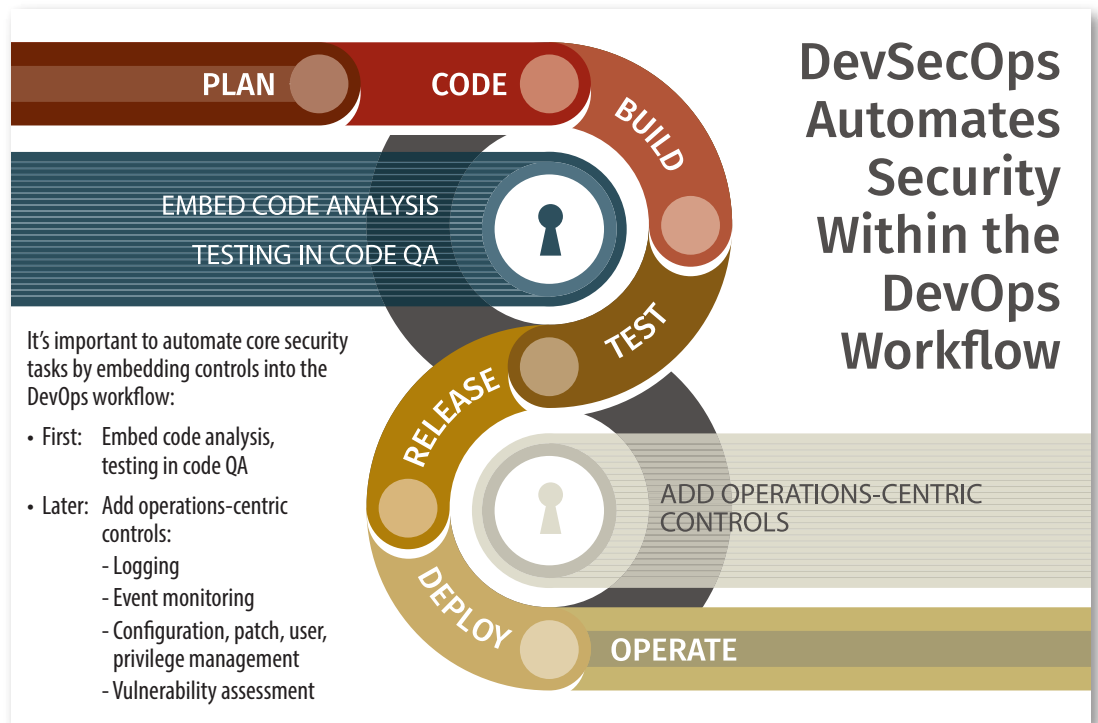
PLAN

CODE

BUILD

DevSecOps Automates Security Within the DevOps Workflow

EMBED CODE ANALYSIS

TESTING IN CODE QA

TEST

RELEASE

It's important to automate core security tasks by embedding controls into the DevOps workflow:

• First: Embed code analysis, testing in code QA

• Later: Add operations-centric controls:
- Logging
- Event monitoring
- Configuration, patch, user, privilege management
- Vulnerability assessment

ADD OPERATIONS-CENTRIC CONTROLS

DEPLOY

OPERATE